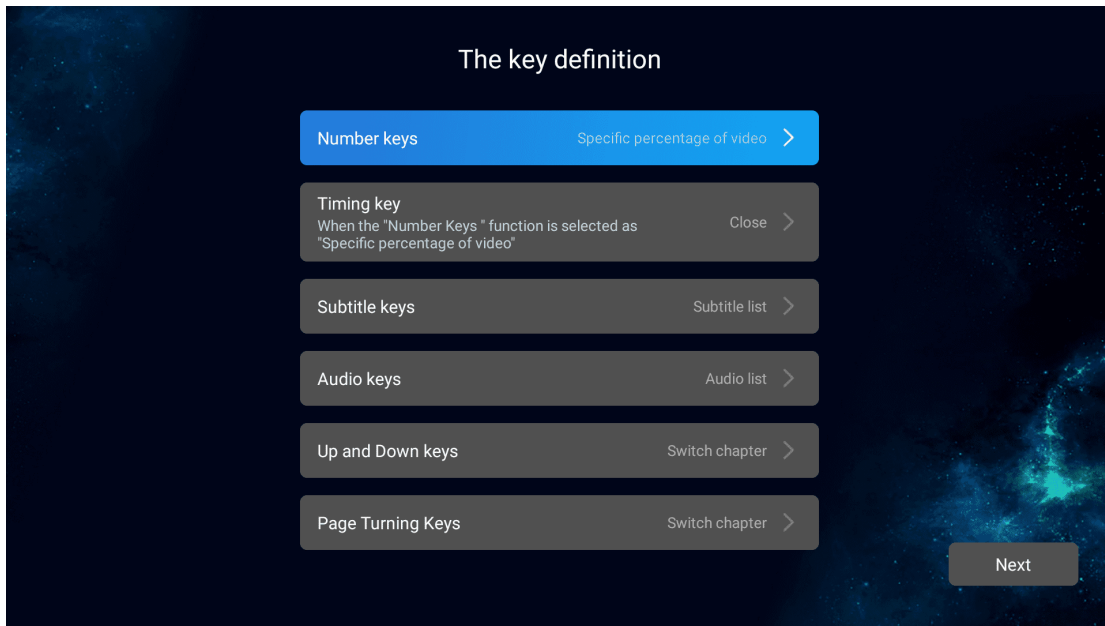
The key definition

Number keys Specific percentage of video

Timing key
When the "Number Keys " function is selected as "Specific percentage of video" Close

Subtitle keys Subtitle list

Audio keys Audio list

Up and Down keys Switch chapter

Page Turning Keys Switch chapter

Next